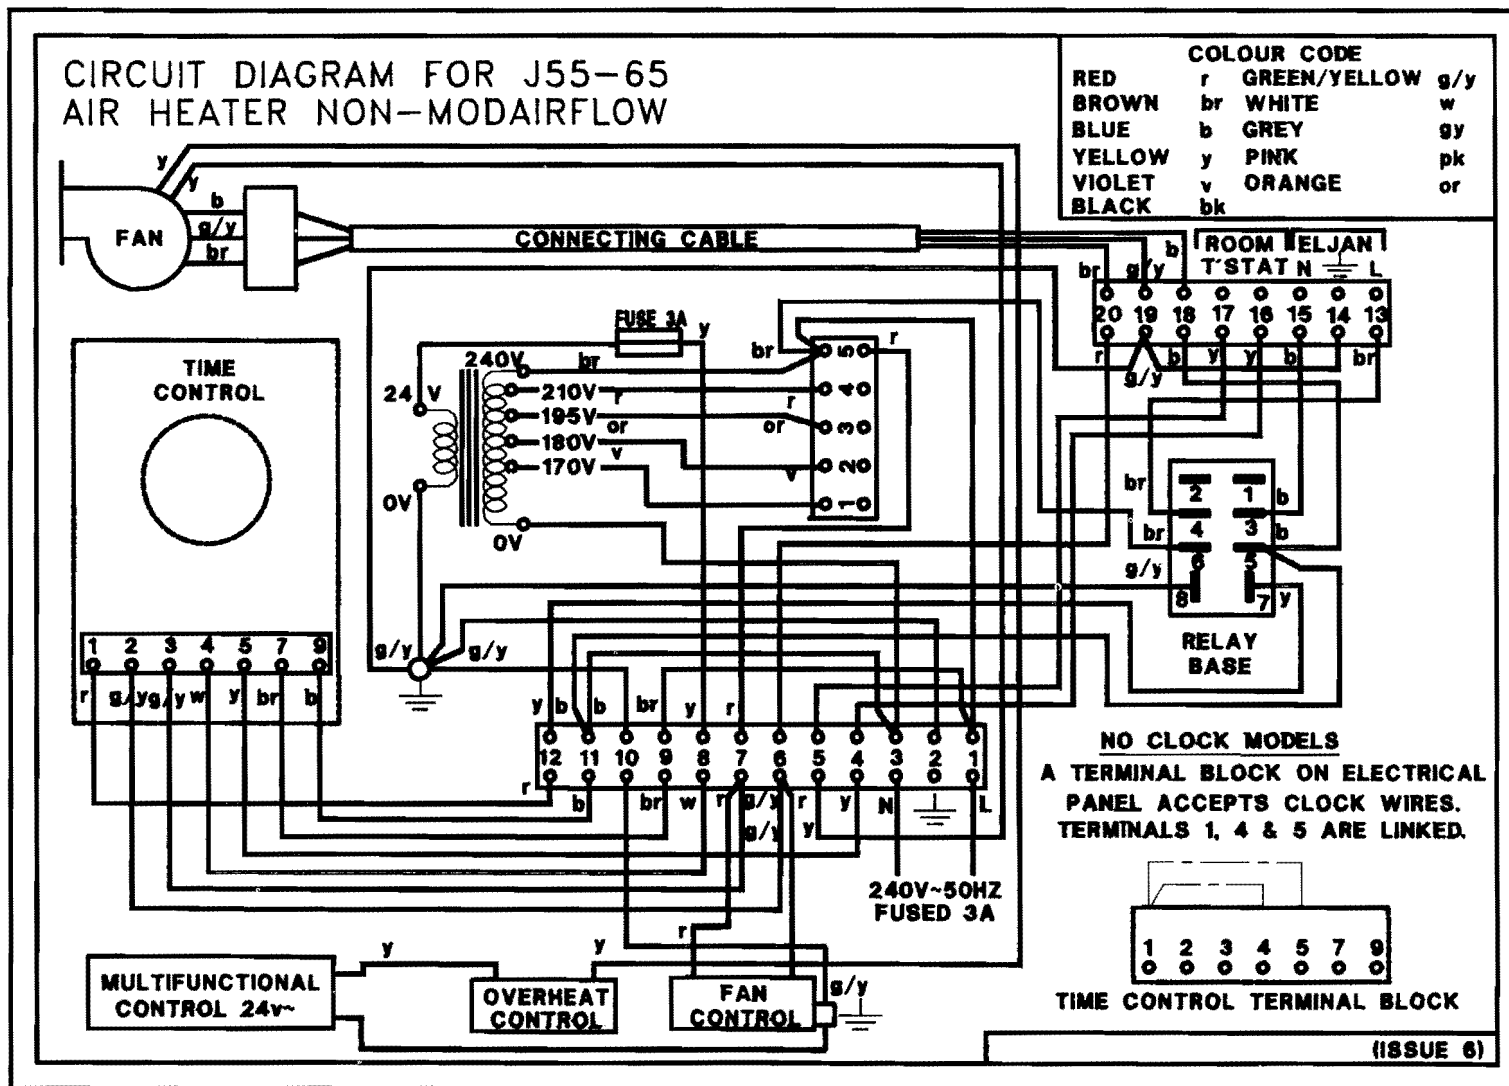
CIRCUIT DIAGRAM FOR J55-65
AIR HEATER NON-MODAIRFLOW

| COLOUR CODE | | | |
|---|---|---|---|
| RED | r | GREEN/YELLOW | g/y |
| BROWN | br | WHITE | w |
| BLUE | b | GREY | gy |
| YELLOW | y | PINK | pk |
| VIOLET | v | ORANGE | or |
| BLACK | bk | | |

FAN
y y b g/y br
CONNECTING CABLE
ROOM T'STAT ELJAN N L
br g/y b
20 19 18 17 16 15 14 13
r g/y b y y b br

TIME CONTROL
1 2 3 4 5 7 9
r g/y g/y w y br b

FUSE 3A y
240V br
24 V
210V r
195V or
180V or
170V v
0V
0V
br 5 r
4
r 3 or
2 v
1

br 2 1 b
br 4 3 b
g/y 6 5
8 7 y
RELAY BASE

g/y g/y

y b b br y r
12 11 10 9 8 7 6 5 4 3 2 1
r b br w r g/y r y N L
g/y y

240V~50HZ
FUSED 3A

NO CLOCK MODELS
A TERMINAL BLOCK ON ELECTRICAL PANEL ACCEPTS CLOCK WIRES. TERMINALS 1, 4 & 5 ARE LINKED.

1 2 3 4 5 7 9
TIME CONTROL TERMINAL BLOCK

MULTIFUNCTIONAL CONTROL 24v~
y y
OVERHEAT CONTROL
r
FAN CONTROL
g/y

(ISSUE 6)